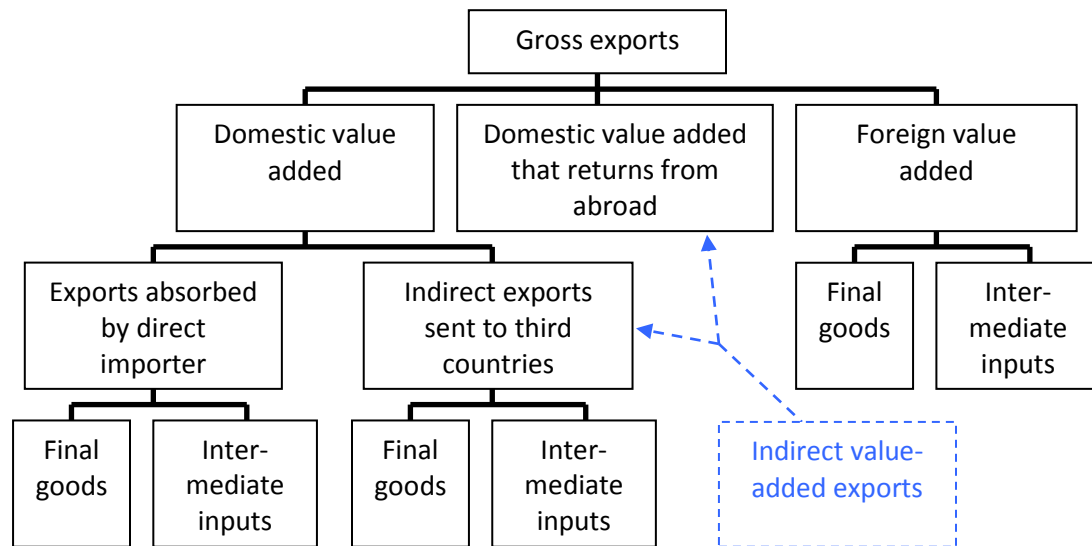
Gross exports

Domestic value added

Domestic value added that returns from abroad

Foreign value added

Exports absorbed by direct importer

Indirect exports sent to third countries

Final goods

Intermediate inputs

Final goods

Intermediate inputs

Final goods

Intermediate inputs

Indirect value-added exports